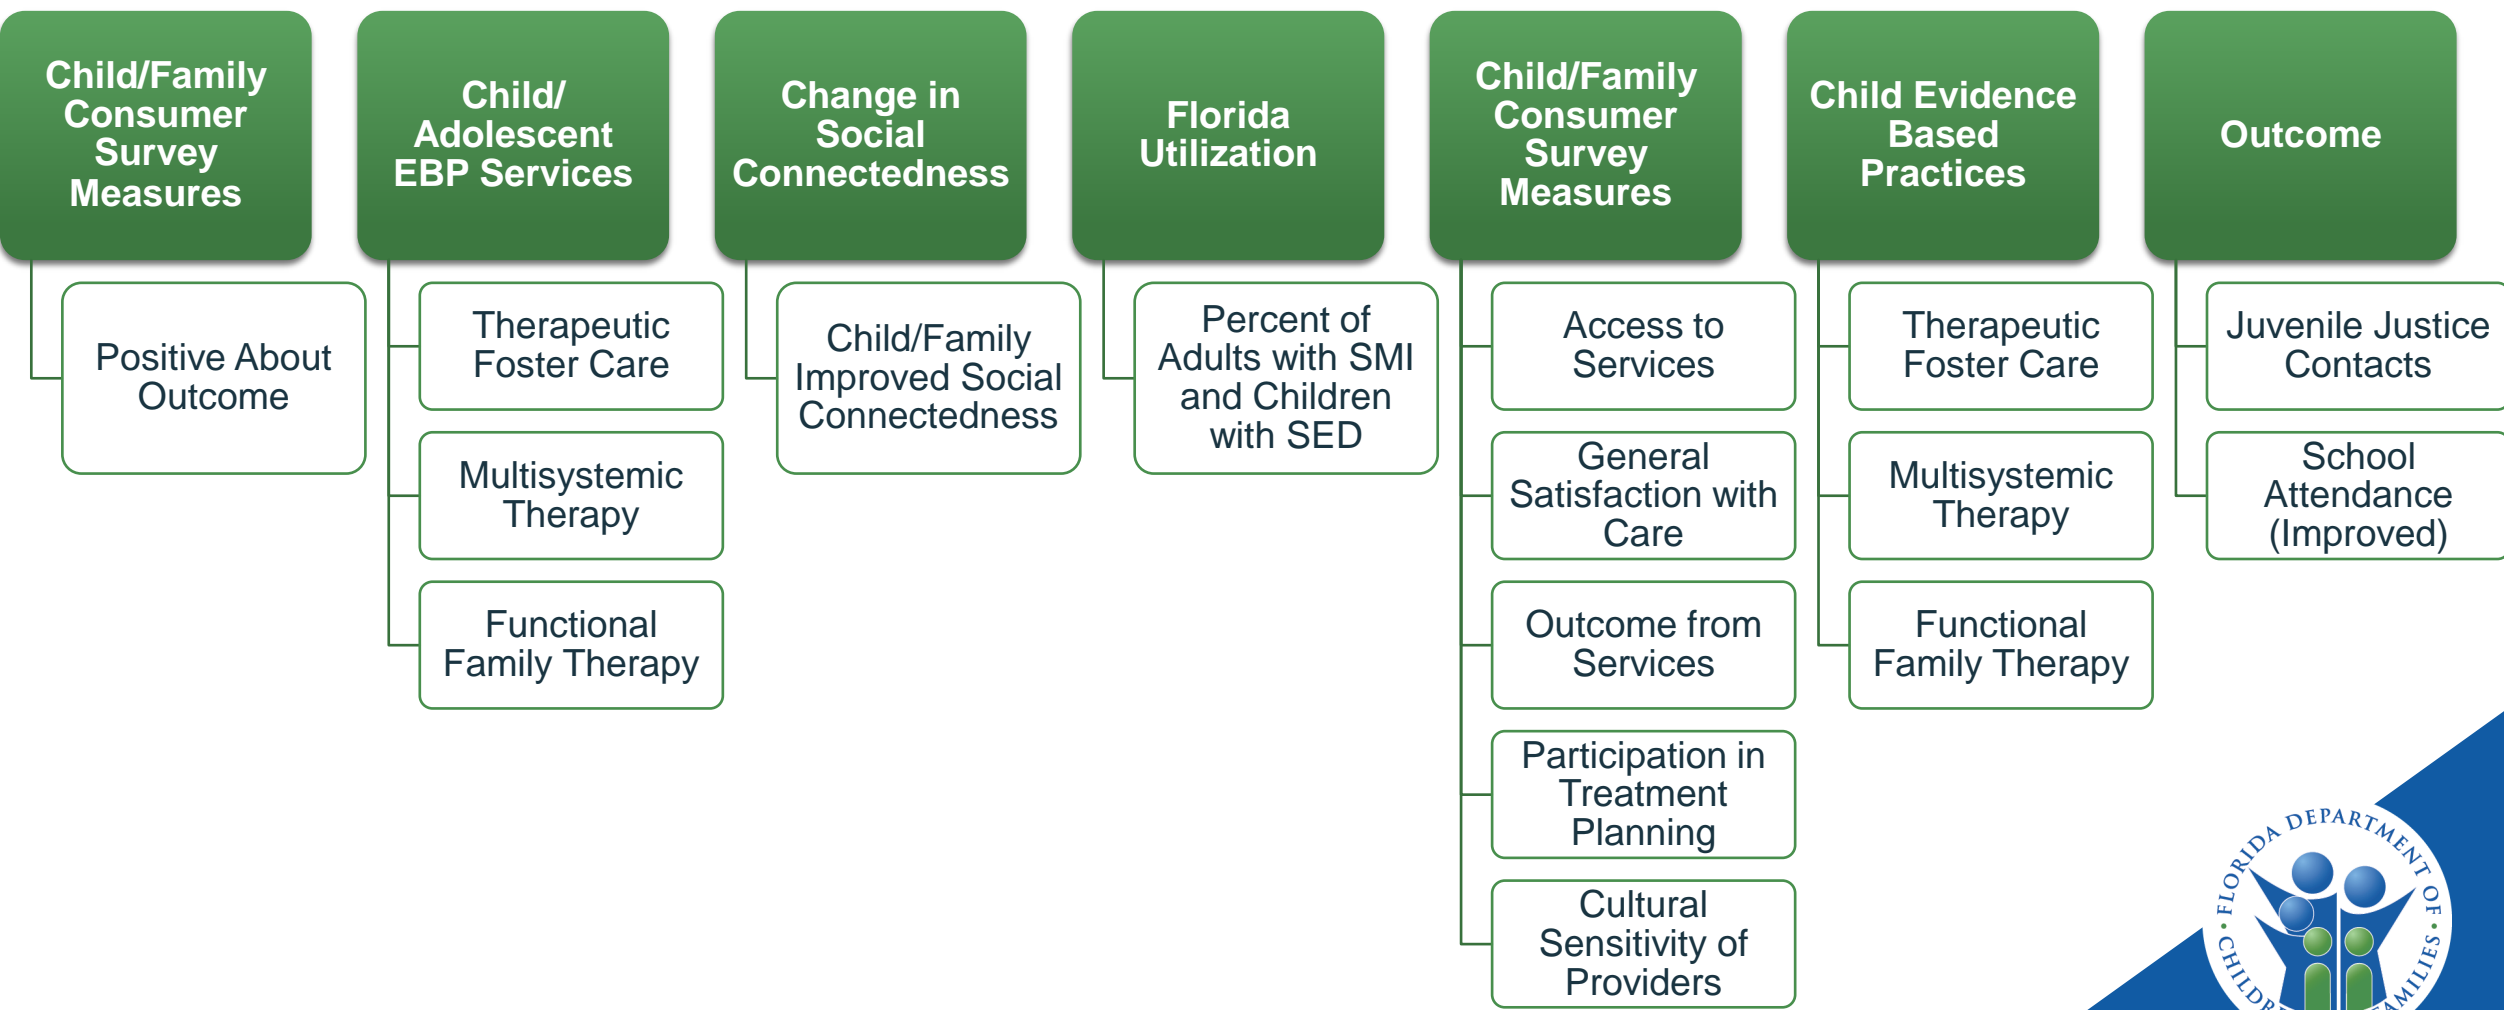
Child/Family Consumer Survey Measures

Positive About Outcome

Child/ Adolescent EBP Services

Therapeutic Foster Care

Multisystemic Therapy

Functional Family Therapy

Change in Social Connectedness

Child/Family Improved Social Connectedness

Florida Utilization

Percent of Adults with SMI and Children with SED

Child/Family Consumer Survey Measures

Access to Services

General Satisfaction with Care

Outcome from Services

Participation in Treatment Planning

Cultural Sensitivity of Providers

Child Evidence Based Practices

Therapeutic Foster Care

Multisystemic Therapy

Functional Family Therapy

Outcome

Juvenile Justice Contacts

School Attendance (Improved)

FLORIDA DEPARTMENT OF CHILDR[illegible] FAMILIES